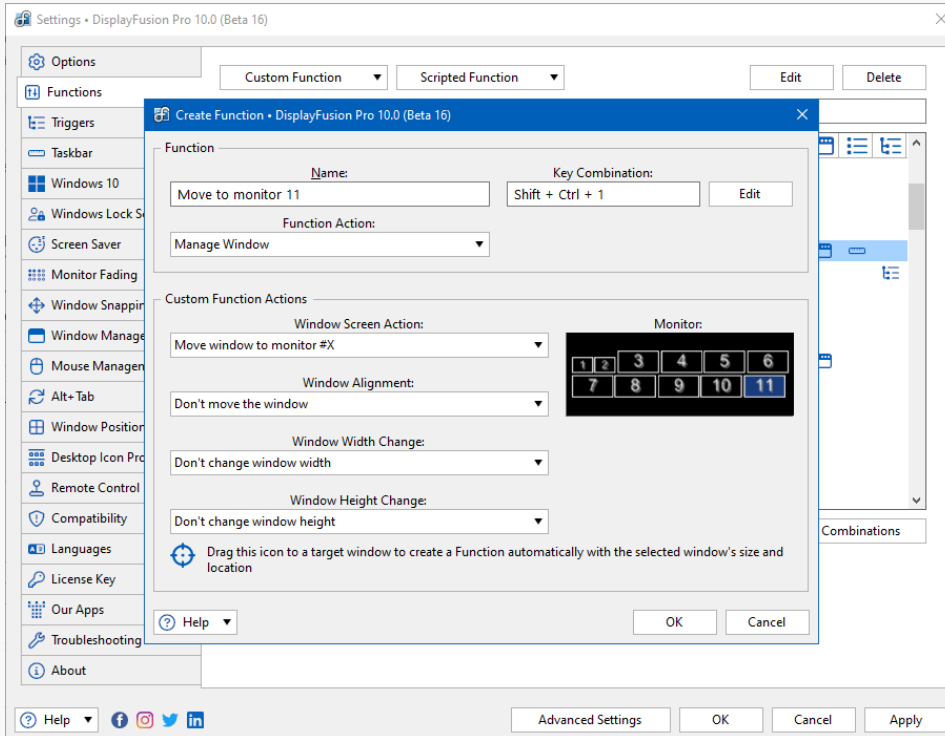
Settings • DisplayFusion Pro 10.0 (Beta 16)

Options
Functions
Triggers
Taskbar
Windows 10
Windows Lock Sc
Screen Saver
Monitor Fading
Window Snappin
Window Manage
Mouse Managem
Alt+Tab
Window Position
Desktop Icon Pro
Remote Control
Compatibility
Languages
License Key
Our Apps
Troubleshooting
About

Custom Function
Scripted Function
Edit
Delete

Create Function • DisplayFusion Pro 10.0 (Beta 16)

Function
Name:
Move to monitor 11
Key Combination:
Shift + Ctrl + 1
Edit
Function Action:
Manage Window

Custom Function Actions
Window Screen Action:
Move window to monitor #X
Monitor:
1 2 3 4 5 6
7 8 9 10 11
Window Alignment:
Don't move the window
Window Width Change:
Don't change window width
Window Height Change:
Don't change window height
Drag this icon to a target window to create a Function automatically with the selected window's size and location

Help
OK
Cancel

Combinations

Help
Advanced Settings
OK
Cancel
Apply